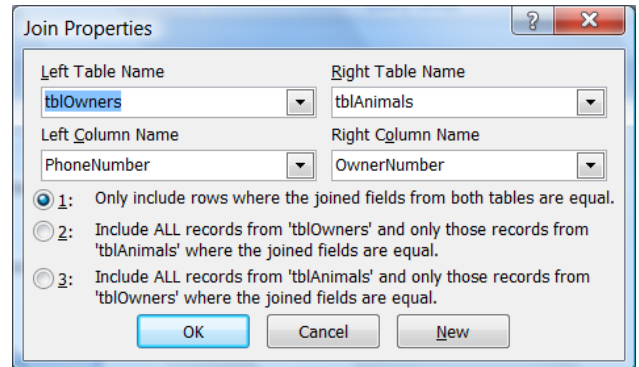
Join Properties

?

X

Left Table Name

tblOwners

Right Table Name

tblAnimals

Left Column Name

PhoneNumber

Right Column Name

OwnerNumber

1: Only include rows where the joined fields from both tables are equal.

2: Include ALL records from 'tblOwners' and only those records from 'tblAnimals' where the joined fields are equal.

3: Include ALL records from 'tblAnimals' and only those records from 'tblOwners' where the joined fields are equal.

OK

Cancel

New